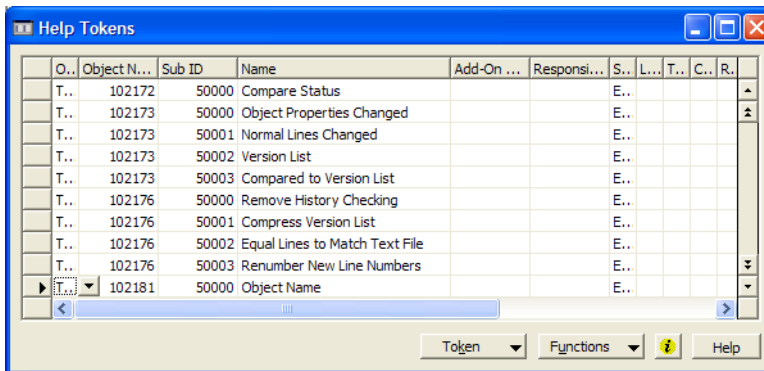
Help Tokens

| O.. | Object N... | Sub ID | Name | Add-On ... | Responsi... | S.. | L.. | T.. | C.. | R.. |
|---|---|---|---|---|---|---|---|---|---|---|
| T.. | 102172 | 50000 | Compare Status | | | E.. | | | | |
| T.. | 102173 | 50000 | Object Properties Changed | | | E.. | | | | |
| T.. | 102173 | 50001 | Normal Lines Changed | | | E.. | | | | |
| T.. | 102173 | 50002 | Version List | | | E.. | | | | |
| T.. | 102173 | 50003 | Compared to Version List | | | E.. | | | | |
| T.. | 102176 | 50000 | Remove History Checking | | | E.. | | | | |
| T.. | 102176 | 50001 | Compress Version List | | | E.. | | | | |
| T.. | 102176 | 50002 | Equal Lines to Match Text File | | | E.. | | | | |
| T.. | 102176 | 50003 | Renumber New Line Numbers | | | E.. | | | | |
| T.. | 102181 | 50000 | Object Name | | | E.. | | | | |

Token Functions Help